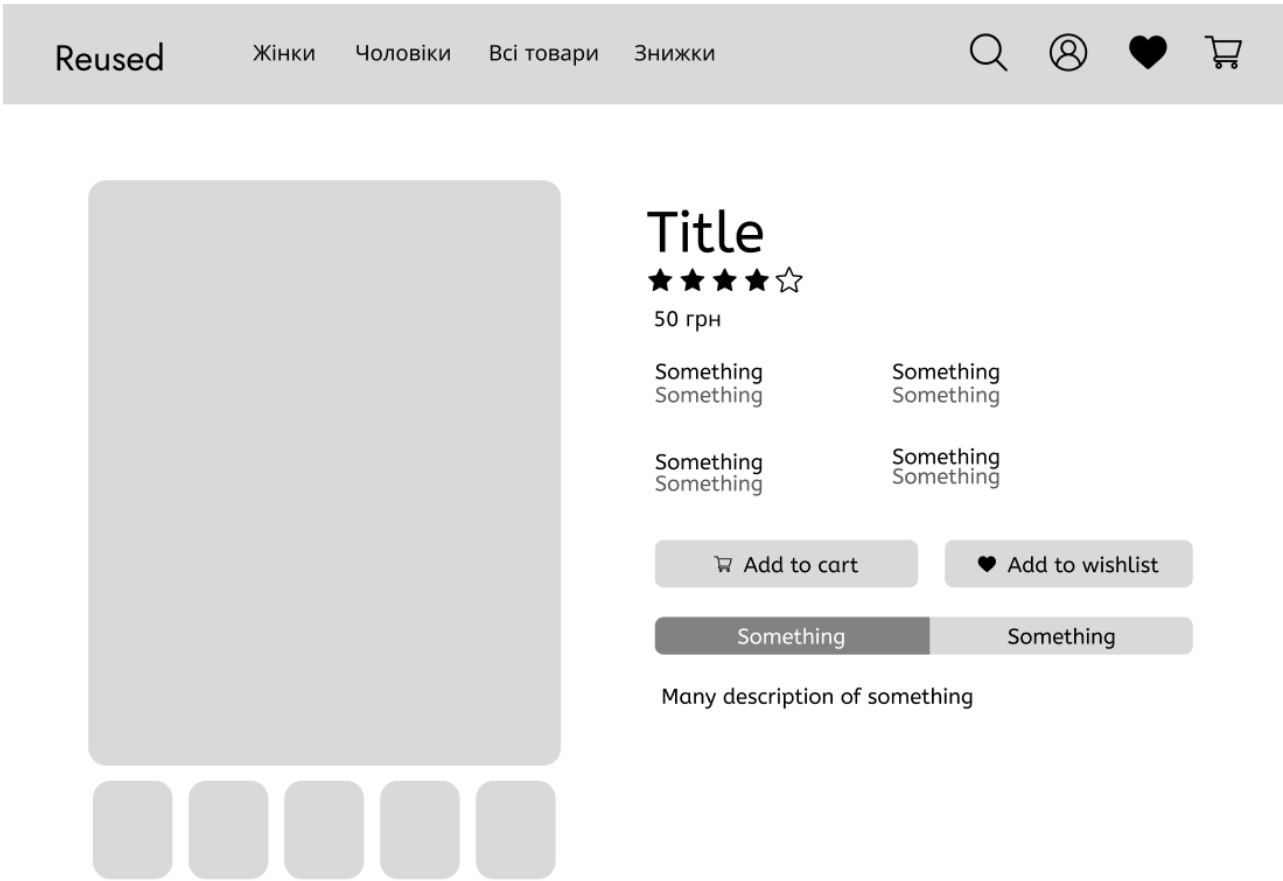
Reused Жінки Чоловіки Всі товари Знижки

Title

★★★★☆

50 грн

Something
Something

Something
Something

Something
Something

Something
Something

Add to cart

Add to wishlist

Something

Something

Many description of something